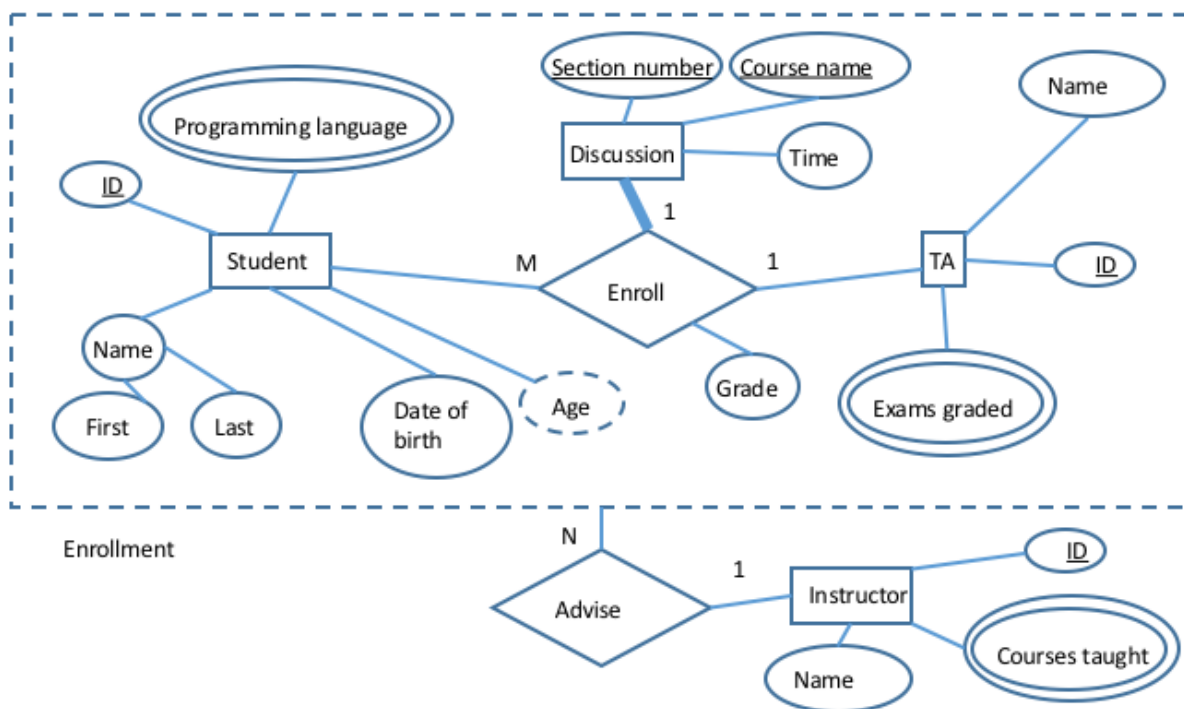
Section number
Course name
Name
Programming language
Discussion
Time
ID
1
Student
M
Enroll
1
TA
ID
Name
First
Last
Date of birth
Age
Grade
Exams graded
Enrollment
N
1
ID
Advise
Instructor
Courses taught
Name